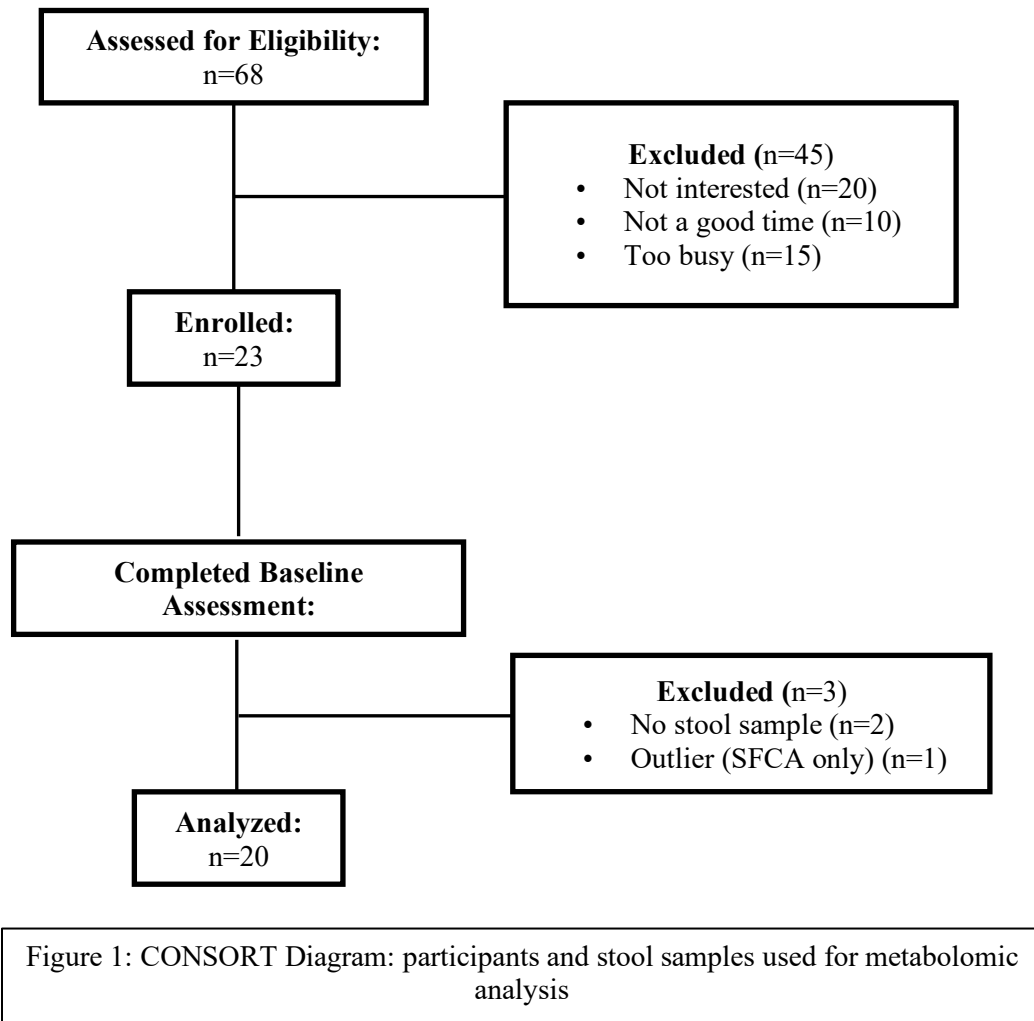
Assessed for Eligibility:
n=68

Excluded (n=45)
• Not interested (n=20)
• Not a good time (n=10)
• Too busy (n=15)

Enrolled:
n=23

Completed Baseline Assessment:

Excluded (n=3)
• No stool sample (n=2)
• Outlier (SFCA only) (n=1)

Analyzed:
n=20

Figure 1: CONSORT Diagram: participants and stool samples used for metabolomic analysis